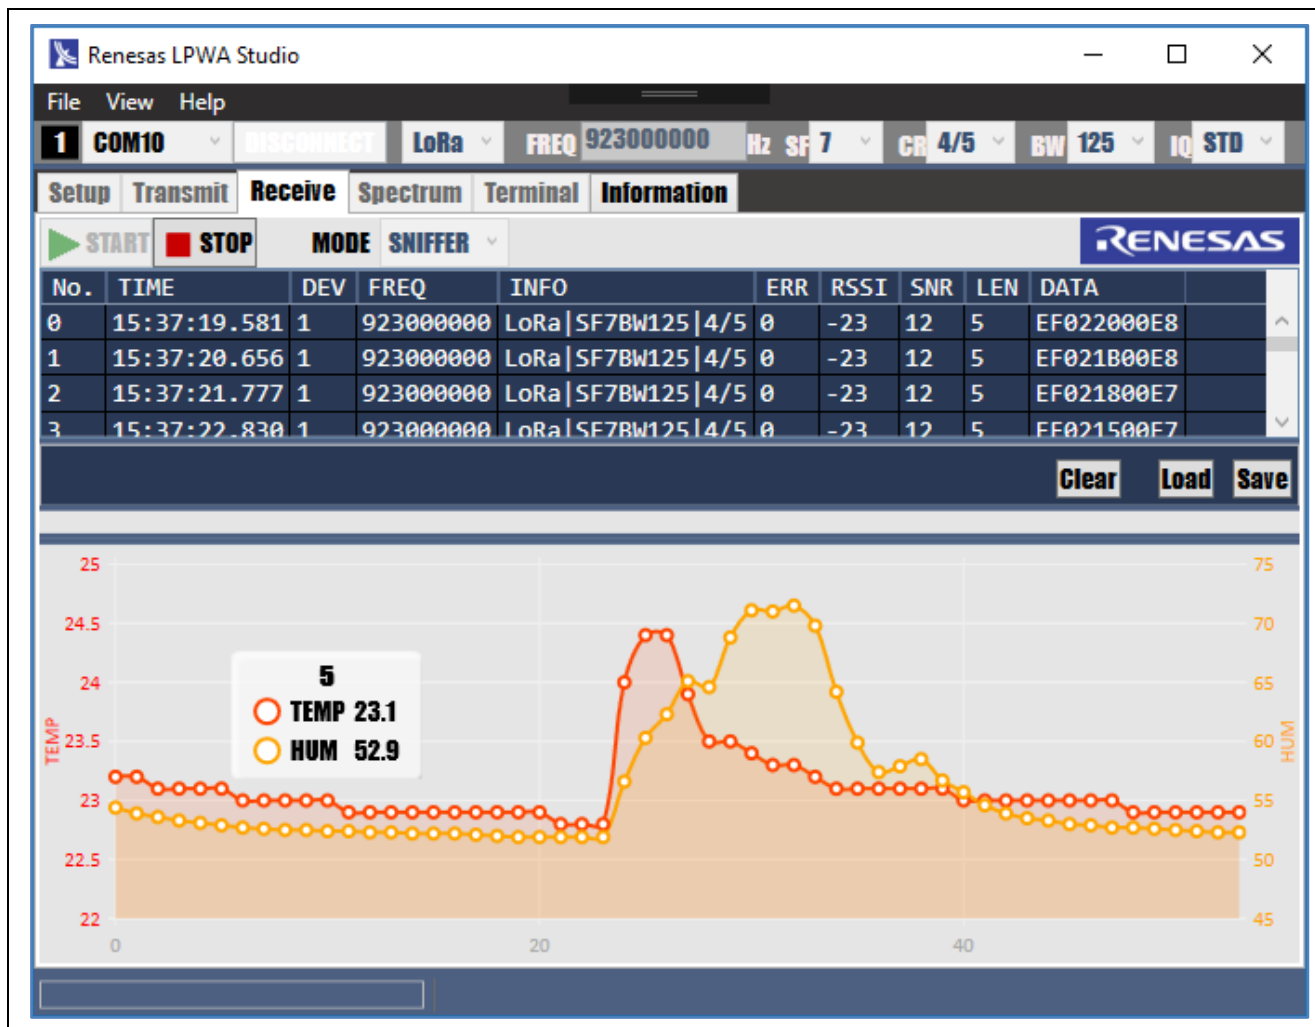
Renesas LPWA Studio

File View Help

1 COM10 DISCONNECT LoRa FREQ 923000000 Hz SF 7 CR 4/5 BW 125 IQ STD

Setup Transmit Receive Spectrum Terminal Information

START STOP MODE SNIFFER

RENESAS

| No. | TIME | DEV | FREQ | INFO | ERR | RSSI | SNR | LEN | DATA |
|---|---|---|---|---|---|---|---|---|---|
| 0 | 15:37:19.581 | 1 | 923000000 | LoRa\|SF7BW125\|4/5 | 0 | -23 | 12 | 5 | EF022000E8 |
| 1 | 15:37:20.656 | 1 | 923000000 | LoRa\|SF7BW125\|4/5 | 0 | -23 | 12 | 5 | EF021B00E8 |
| 2 | 15:37:21.777 | 1 | 923000000 | LoRa\|SF7BW125\|4/5 | 0 | -23 | 12 | 5 | EF021800E7 |
| 3 | 15:37:22.830 | 1 | 923000000 | LoRa\|SF7BW125\|4/5 | 0 | -23 | 12 | 5 | EF021500E7 |

Clear Load Save

25
24.5
24
23.5
23
22.5
22
TEMP

75
70
65
60
55
50
45
HUM

0 20 40

5
TEMP 23.1
HUM 52.9